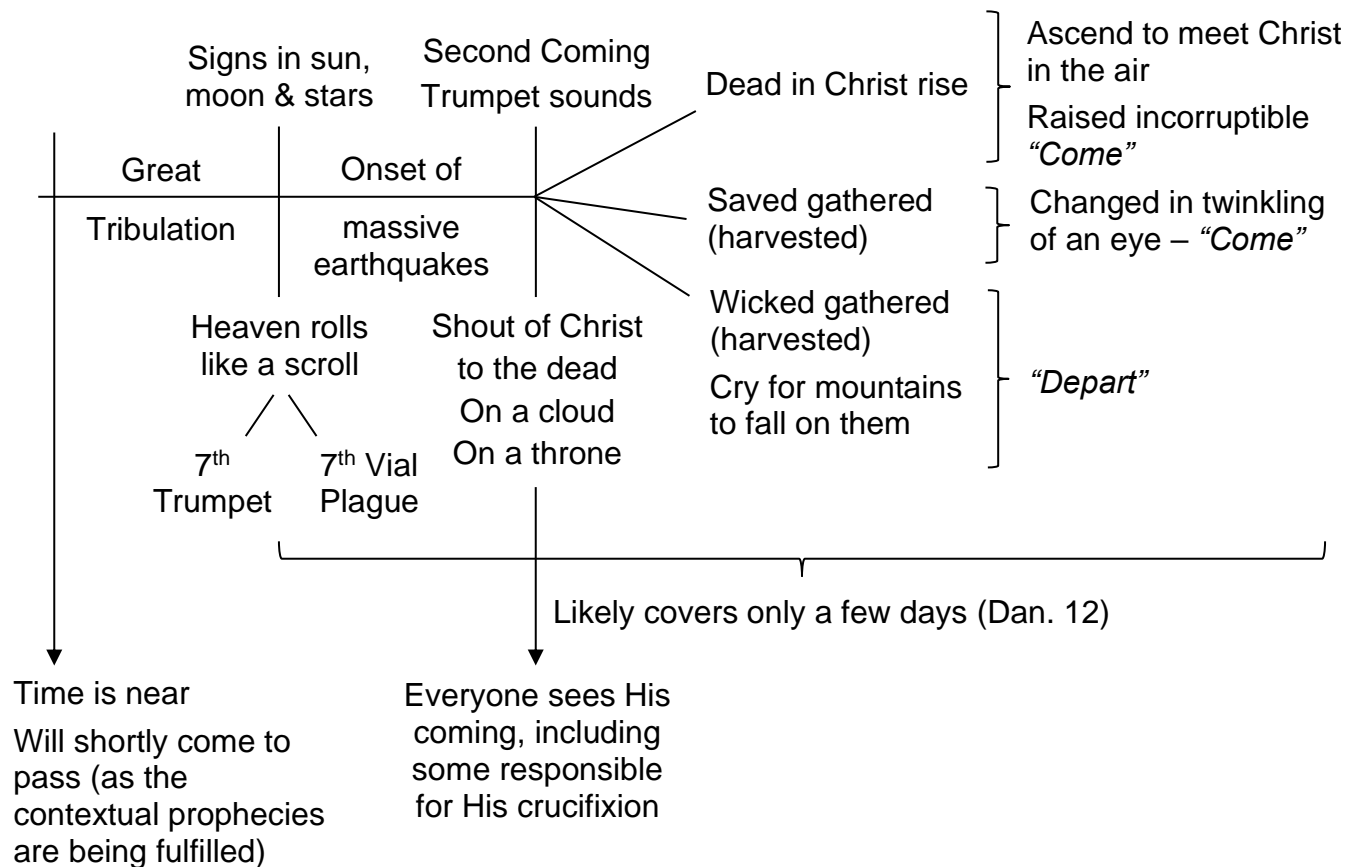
Signs in sun, moon & stars

Second Coming
Trumpet sounds

Dead in Christ rise

Ascend to meet Christ in the air
Raised incorruptible
*"Come"*

Great

Onset of

Tribulation

massive earthquakes

Saved gathered (harvested)

Changed in twinkling of an eye – *"Come"*

Wicked gathered (harvested)
Cry for mountains to fall on them

*"Depart"*

Heaven rolls like a scroll

Shout of Christ to the dead
On a cloud
On a throne

$7^{th}$ Trumpet

$7^{th}$ Vial Plague

Likely covers only a few days (Dan. 12)

Time is near
Will shortly come to pass (as the contextual prophecies are being fulfilled)

Everyone sees His coming, including some responsible for His crucifixion